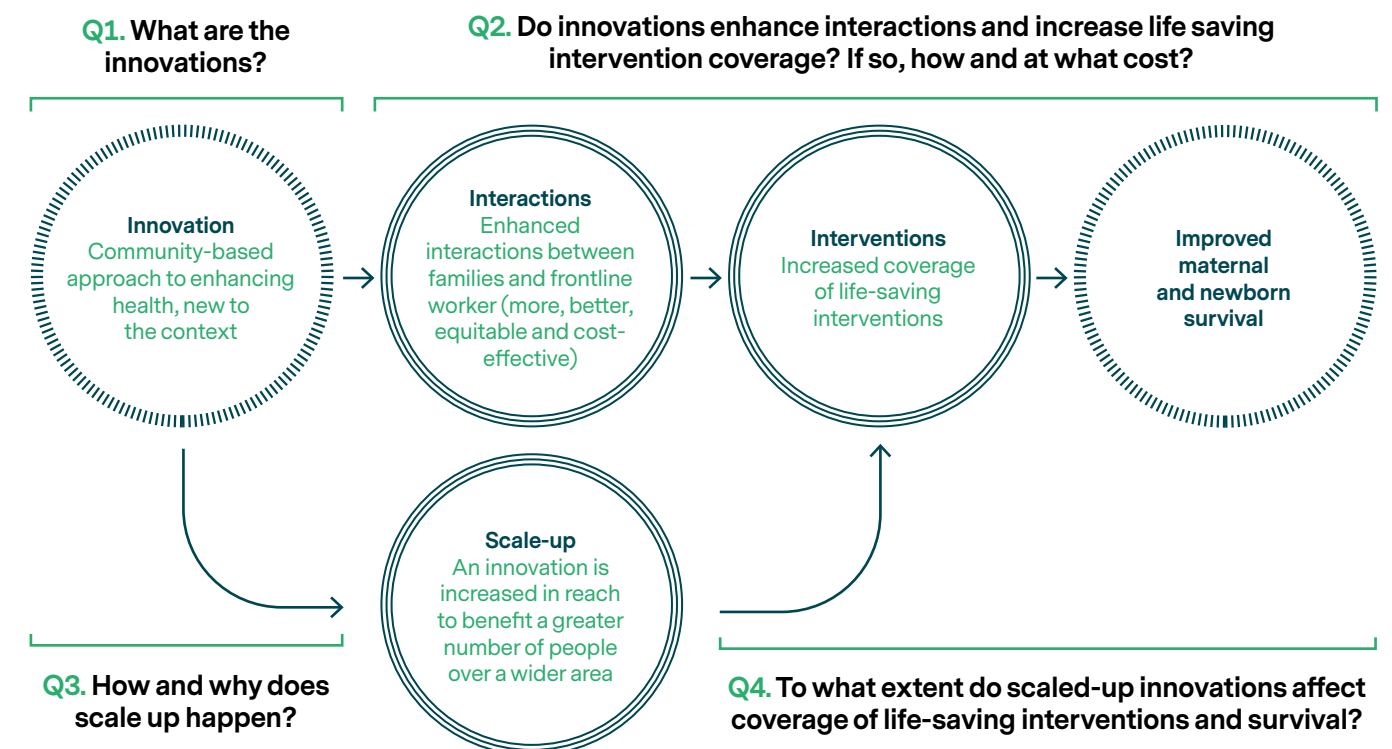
Q1. What are the innovations?

Q2. Do innovations enhance interactions and increase life saving intervention coverage? If so, how and at what cost?

Innovation
Community-based approach to enhancing health, new to the context

Interactions
Enhanced interactions between families and frontline worker (more, better, equitable and cost-effective)

Interventions
Increased coverage of life-saving interventions

Improved maternal and newborn survival

Scale-up
An innovation is increased in reach to benefit a greater number of people over a wider area

Q3. How and why does scale up happen?

Q4. To what extent do scaled-up innovations affect coverage of life-saving interventions and survival?